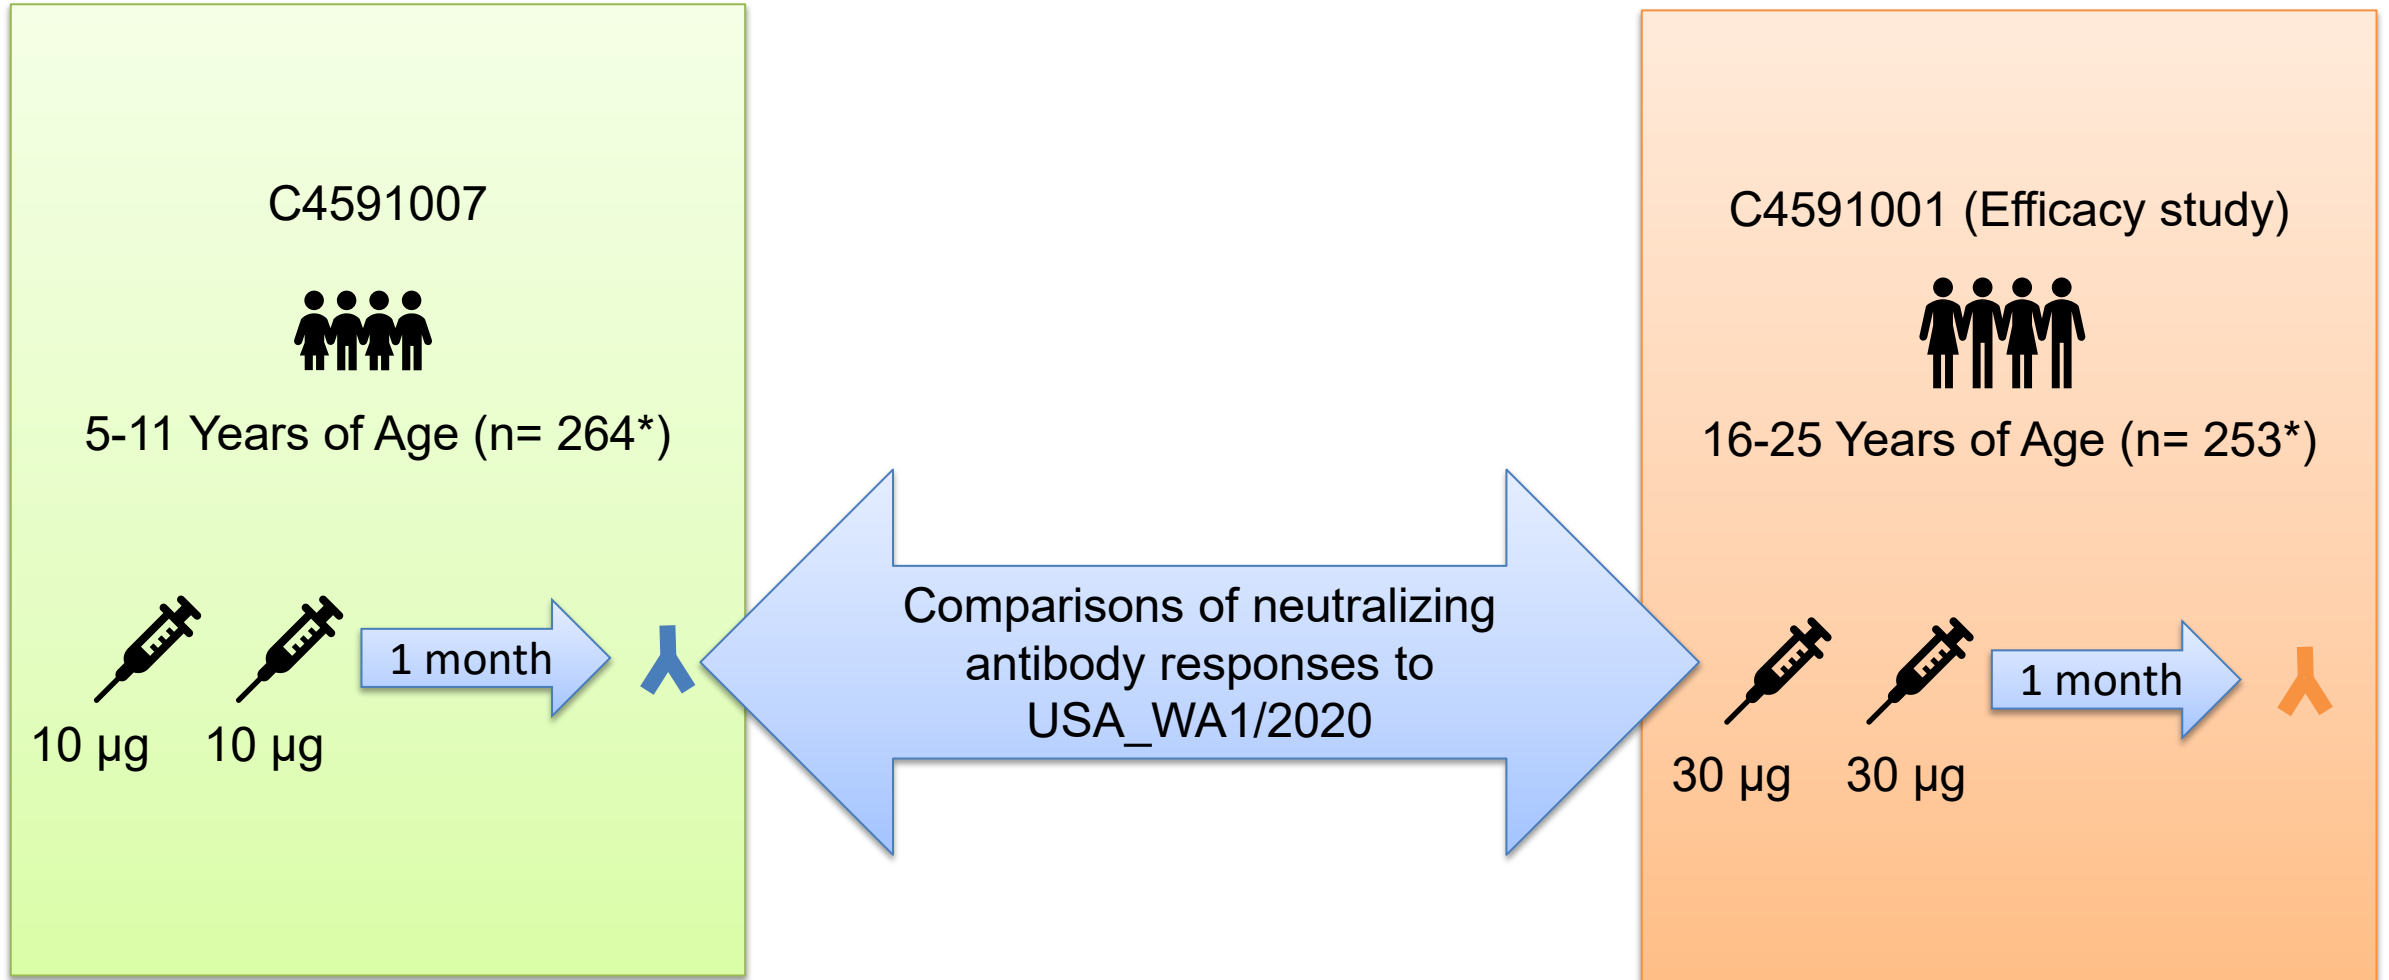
C4591007

5-11 Years of Age (n= 264*)

10 µg 10 µg

1 month

Comparisons of neutralizing antibody responses to USA_WA1/2020

C4591001 (Efficacy study)

16-25 Years of Age (n= 253*)

30 µg 30 µg

1 month